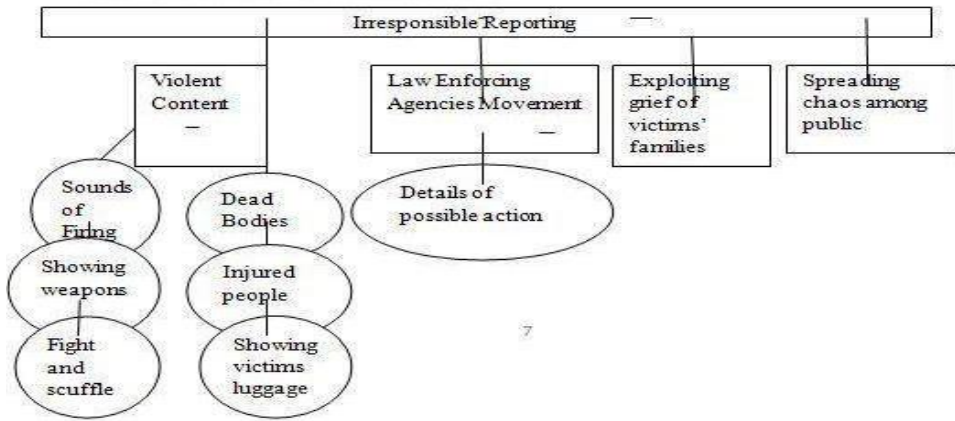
Irresponsible Reporting

Violent Content

Law Enforcing Agencies Movement

Exploiting grief of victims' families

Spreading chaos among public

Sounds of Firing

Showing weapons

Fight and scuffle

Dead Bodies

Injured people

Showing victims luggage

Details of possible action

7